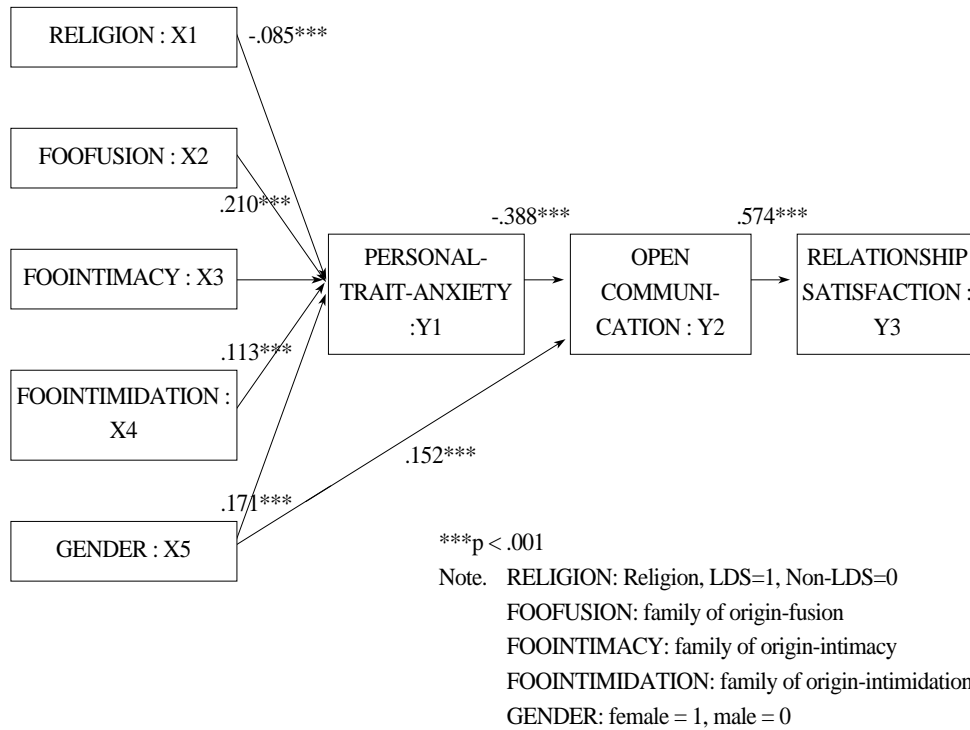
RELIGION : X1

-.085***

FOOFUSION : X2

.210***

FOOINTIMACY : X3

.113***

FOOINTIMIDATION : X4

.171***

GENDER : X5

-.388***

PERSONAL-TRAIT-ANXIETY :Y1

.574***

OPEN COMMUNI-CATION : Y2

RELATIONSHIP SATISFACTION : Y3

.152***

***p < .001

Note. RELIGION: Religion, LDS=1, Non-LDS=0
FOOFUSION: family of origin-fusion
FOOINTIMACY: family of origin-intimacy
FOOINTIMIDATION: family of origin-intimidation
GENDER: female = 1, male = 0